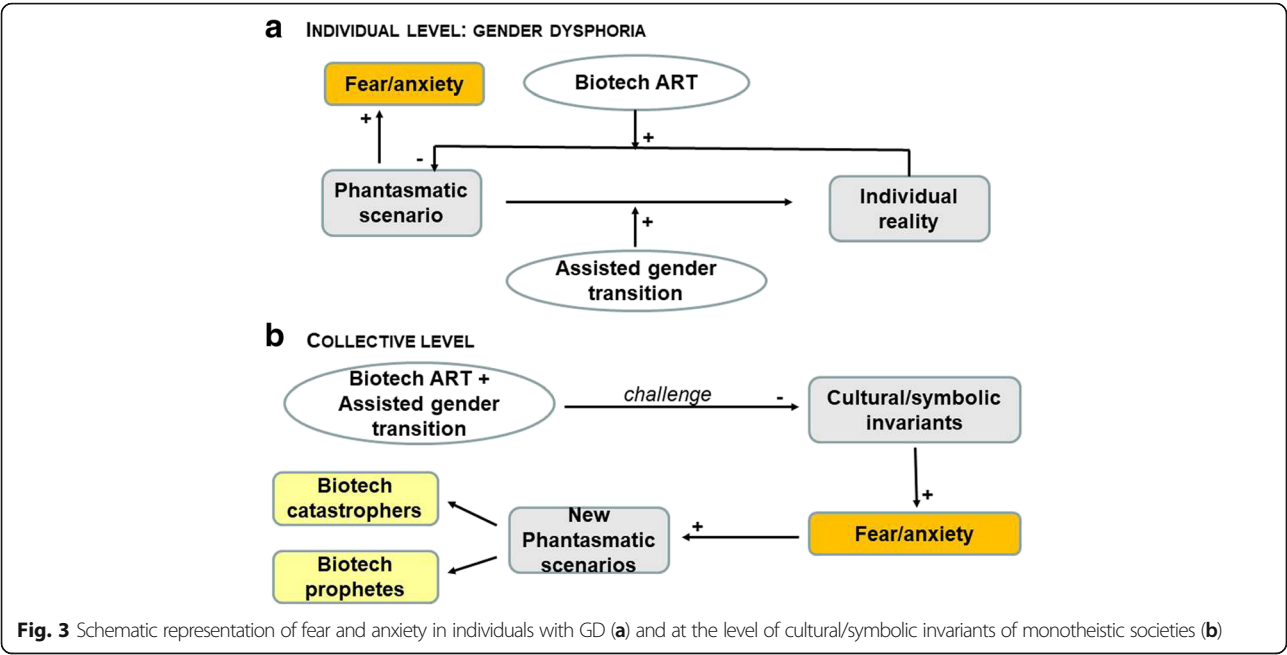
a INDIVIDUAL LEVEL: GENDER DYSPHORIA

Fear/anxiety

Biotech ART

+

+

-

Phantasmatic scenario

Individual reality

+

Assisted gender transition

b COLLECTIVE LEVEL

Biotech ART + Assisted gender transition

challenge

-

Cultural/symbolic invariants

+

Biotech catastrophers

New Phantasmatic scenarios

+

Fear/anxiety

Biotech prophetes

**Fig. 3** Schematic representation of fear and anxiety in individuals with GD (**a**) and at the level of cultural/symbolic invariants of monotheistic societies (**b**)